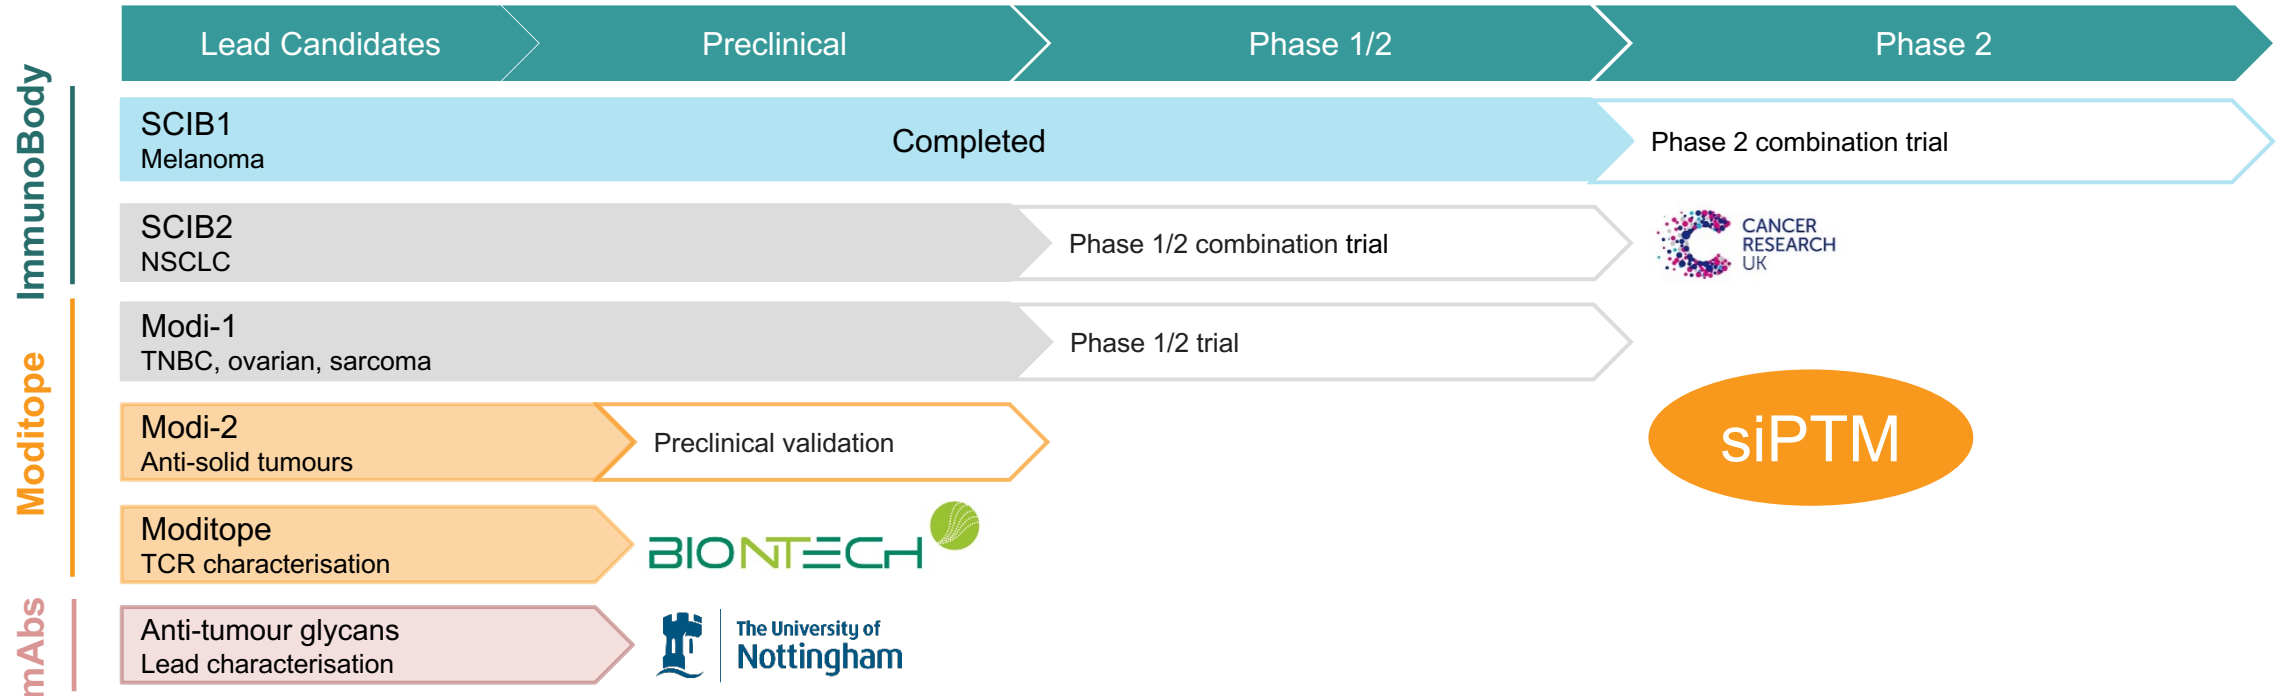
ImmunoBody

Moditope

mAbs

| Lead Candidates | Preclinical | Phase 1/2 | Phase 2 |
|---|---|---|---|
| SCIB1 Melanoma | Completed | | Phase 2 combination trial |
| SCIB2 NSCLC | | Phase 1/2 combination trial | |
| Modi-1 TNBC, ovarian, sarcoma | | Phase 1/2 trial | |
| Modi-2 Anti-solid tumours | Preclinical validation | | |
| Moditope TCR characterisation | | | |
| Anti-tumour glycans Lead characterisation | | | |

CANCER RESEARCH UK

siPTM

BIONTECH

The University of Nottingham